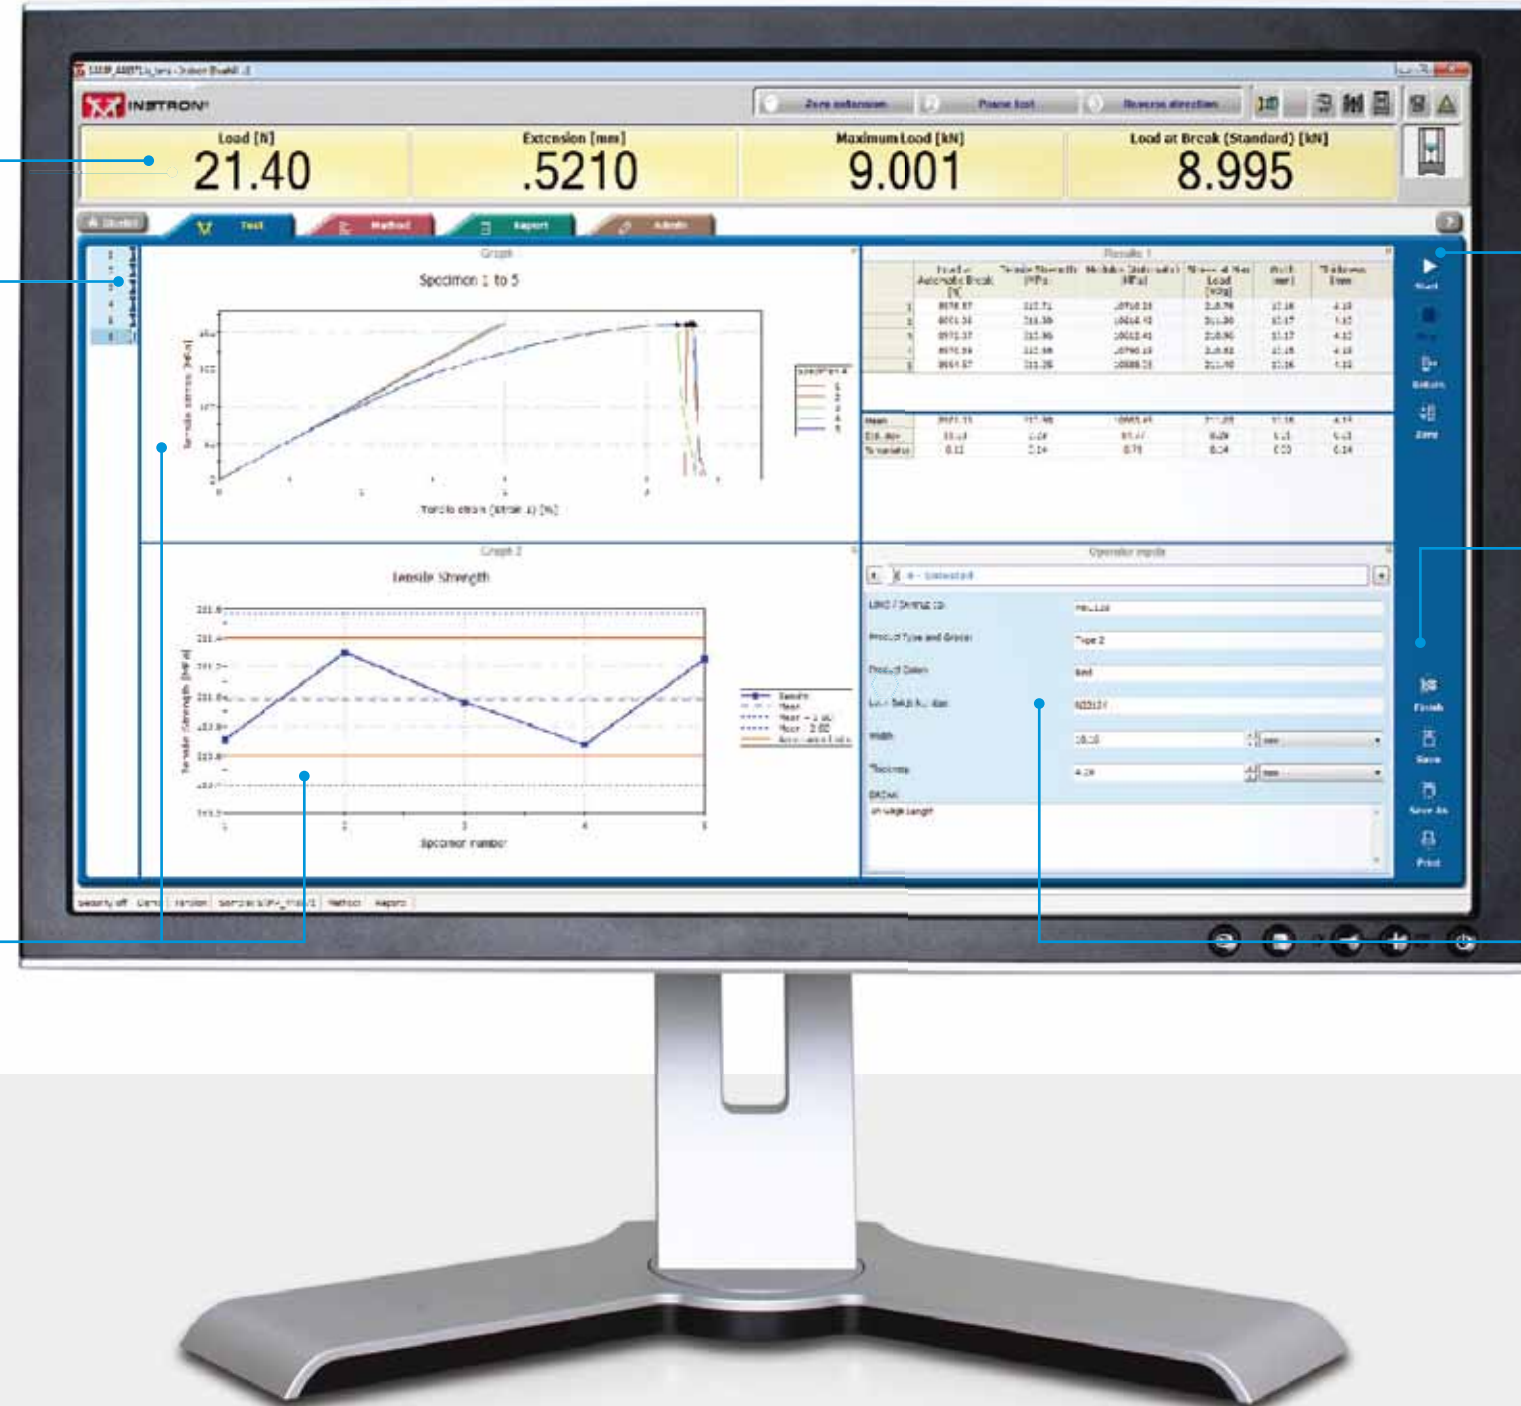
INSTRON

Zero extension
Pause test
Reverse direction

Load [N]
21.40

Extension [mm]
.5210

Maximum Load [kN]
9.001

Load at Break (Standard) [kN]
8.995

Test
Method
Report
Admin

Graph
Specimen 1 to 5
Tensile strain (Strain 1) [%]
Tensile stress [MPa]

Results 1

| | Load at Automatic Break [N] | Tensile Strength [MPa] | Modulus [MPa] | Stress at Max Load [MPa] | Width [mm] | Thickness [mm] |
|---|---|---|---|---|---|---|
| 1 | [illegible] | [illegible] | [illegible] | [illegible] | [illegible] | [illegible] |
| 2 | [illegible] | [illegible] | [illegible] | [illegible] | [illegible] | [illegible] |
| 3 | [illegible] | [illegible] | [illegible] | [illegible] | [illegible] | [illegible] |
| 4 | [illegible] | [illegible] | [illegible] | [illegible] | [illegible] | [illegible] |
| 5 | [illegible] | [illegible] | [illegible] | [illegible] | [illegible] | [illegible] |

| Mean | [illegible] | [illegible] | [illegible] | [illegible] | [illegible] | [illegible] |
|---|---|---|---|---|---|---|
| Std. dev | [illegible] | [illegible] | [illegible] | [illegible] | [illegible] | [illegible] |
| % variation | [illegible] | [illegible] | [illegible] | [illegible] | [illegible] | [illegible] |

Start
Stop
Return
Zero

Graph 2
Tensile Strength
Tensile Strength [MPa]
Specimen number
1 2 3 4 5

Operator inputs
Product Type and Grade
Type 2
Product Colour
Width
Thickness
Finish
Save
Save As
Print